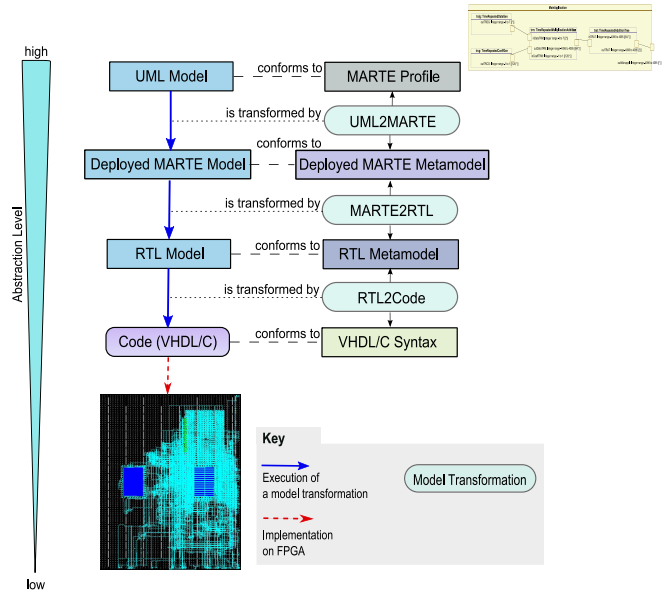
high

Abstraction Level

low

UML Model — conforms to — MARTE Profile

is transformed by UML2MARTE

Deployed MARTE Model — conforms to — Deployed MARTE Metamodel

is transformed by MARTE2RTL

RTL Model — conforms to — RTL Metamodel

is transformed by RTL2Code

Code (VHDL/C) — conforms to — VHDL/C Syntax

Key

Execution of a model transformation

Model Transformation

Implementation on FPGA

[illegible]